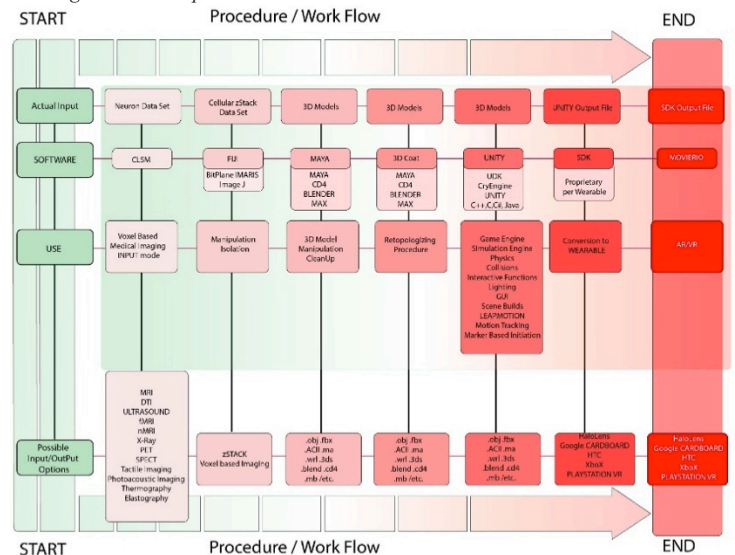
START

Procedure / Work Flow

END

Actual Input

Neuron Data Set

Cellular zStack Data Set

3D Models

3D Models

3D Models

UNITY Output File

SDK Output File

SOFTWARE

CLSM

FIJI

BitPlane IMARIS

Image J

MAYA

MAYA

CD4

BLENDER

MAX

3D Coat

MAYA

CD4

BLENDER

MAX

UNITY

UDK

CryEngine

UNITY

C++,C,C#, Java

SDK

Proprietary per Wearable

MOVIERIO

USE

Voxel Based Medical Imaging INPUT mode

Manipulation Isolation

3D Model Manipulation CleanUp

Retopologizing Procedure

Game Engine

Simulation Engine

Physics

Collisions

Interactive Functions

Lighting

GUI

Scene Builds

LEAPMOTION

Motion Tracking

Marker Based Initiation

Conversion to WEARABLE

AR/VR

Possible Input/OutPut Options

MRI

DTI

ULTRASOUND

fMRI

nMRI

X-Ray

PET

SPECT

Tactile Imaging

Photoacoustic Imaging

Thermography

Elastography

zSTACK

Voxel based Imaging

.obj .fbx

.ACII .ma

.wrl .3ds

.blend .cd4

.mb /etc.

.obj .fbx

.ACII .ma

.wrl .3ds

.blend .cd4

.mb /etc.

.obj .fbx

.ACII .ma

.wrl .3ds

.blend .cd4

.mb /etc.

HaloLens

Google CARDBOARD

HTC

XboX

PLAYSTATION VR

HaloLens

Google CARDBOARD

HTC

XboX

PLAYSTATION VR

START

Procedure / Work Flow

END